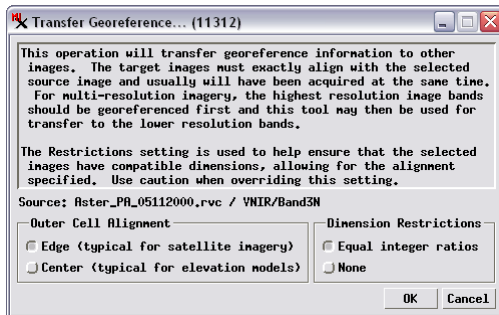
Transfer Georeference... (11312)

This operation will transfer georeference information to other images. The target images must exactly align with the selected source image and usually will have been acquired at the same time. For multi-resolution imagery, the highest resolution image bands should be georeferenced first and this tool may then be used for transfer to the lower resolution bands.

The Restrictions setting is used to help ensure that the selected images have compatible dimensions, allowing for the alignment specified. Use caution when overriding this setting.

Source: Aster_PA_05112000.rvc / VNIR/Band3N

Outer Cell Alignment
Edge (typical for satellite imagery)
Center (typical for elevation models)

Dimension Restrictions
Equal integer ratios
None

OK Cancel